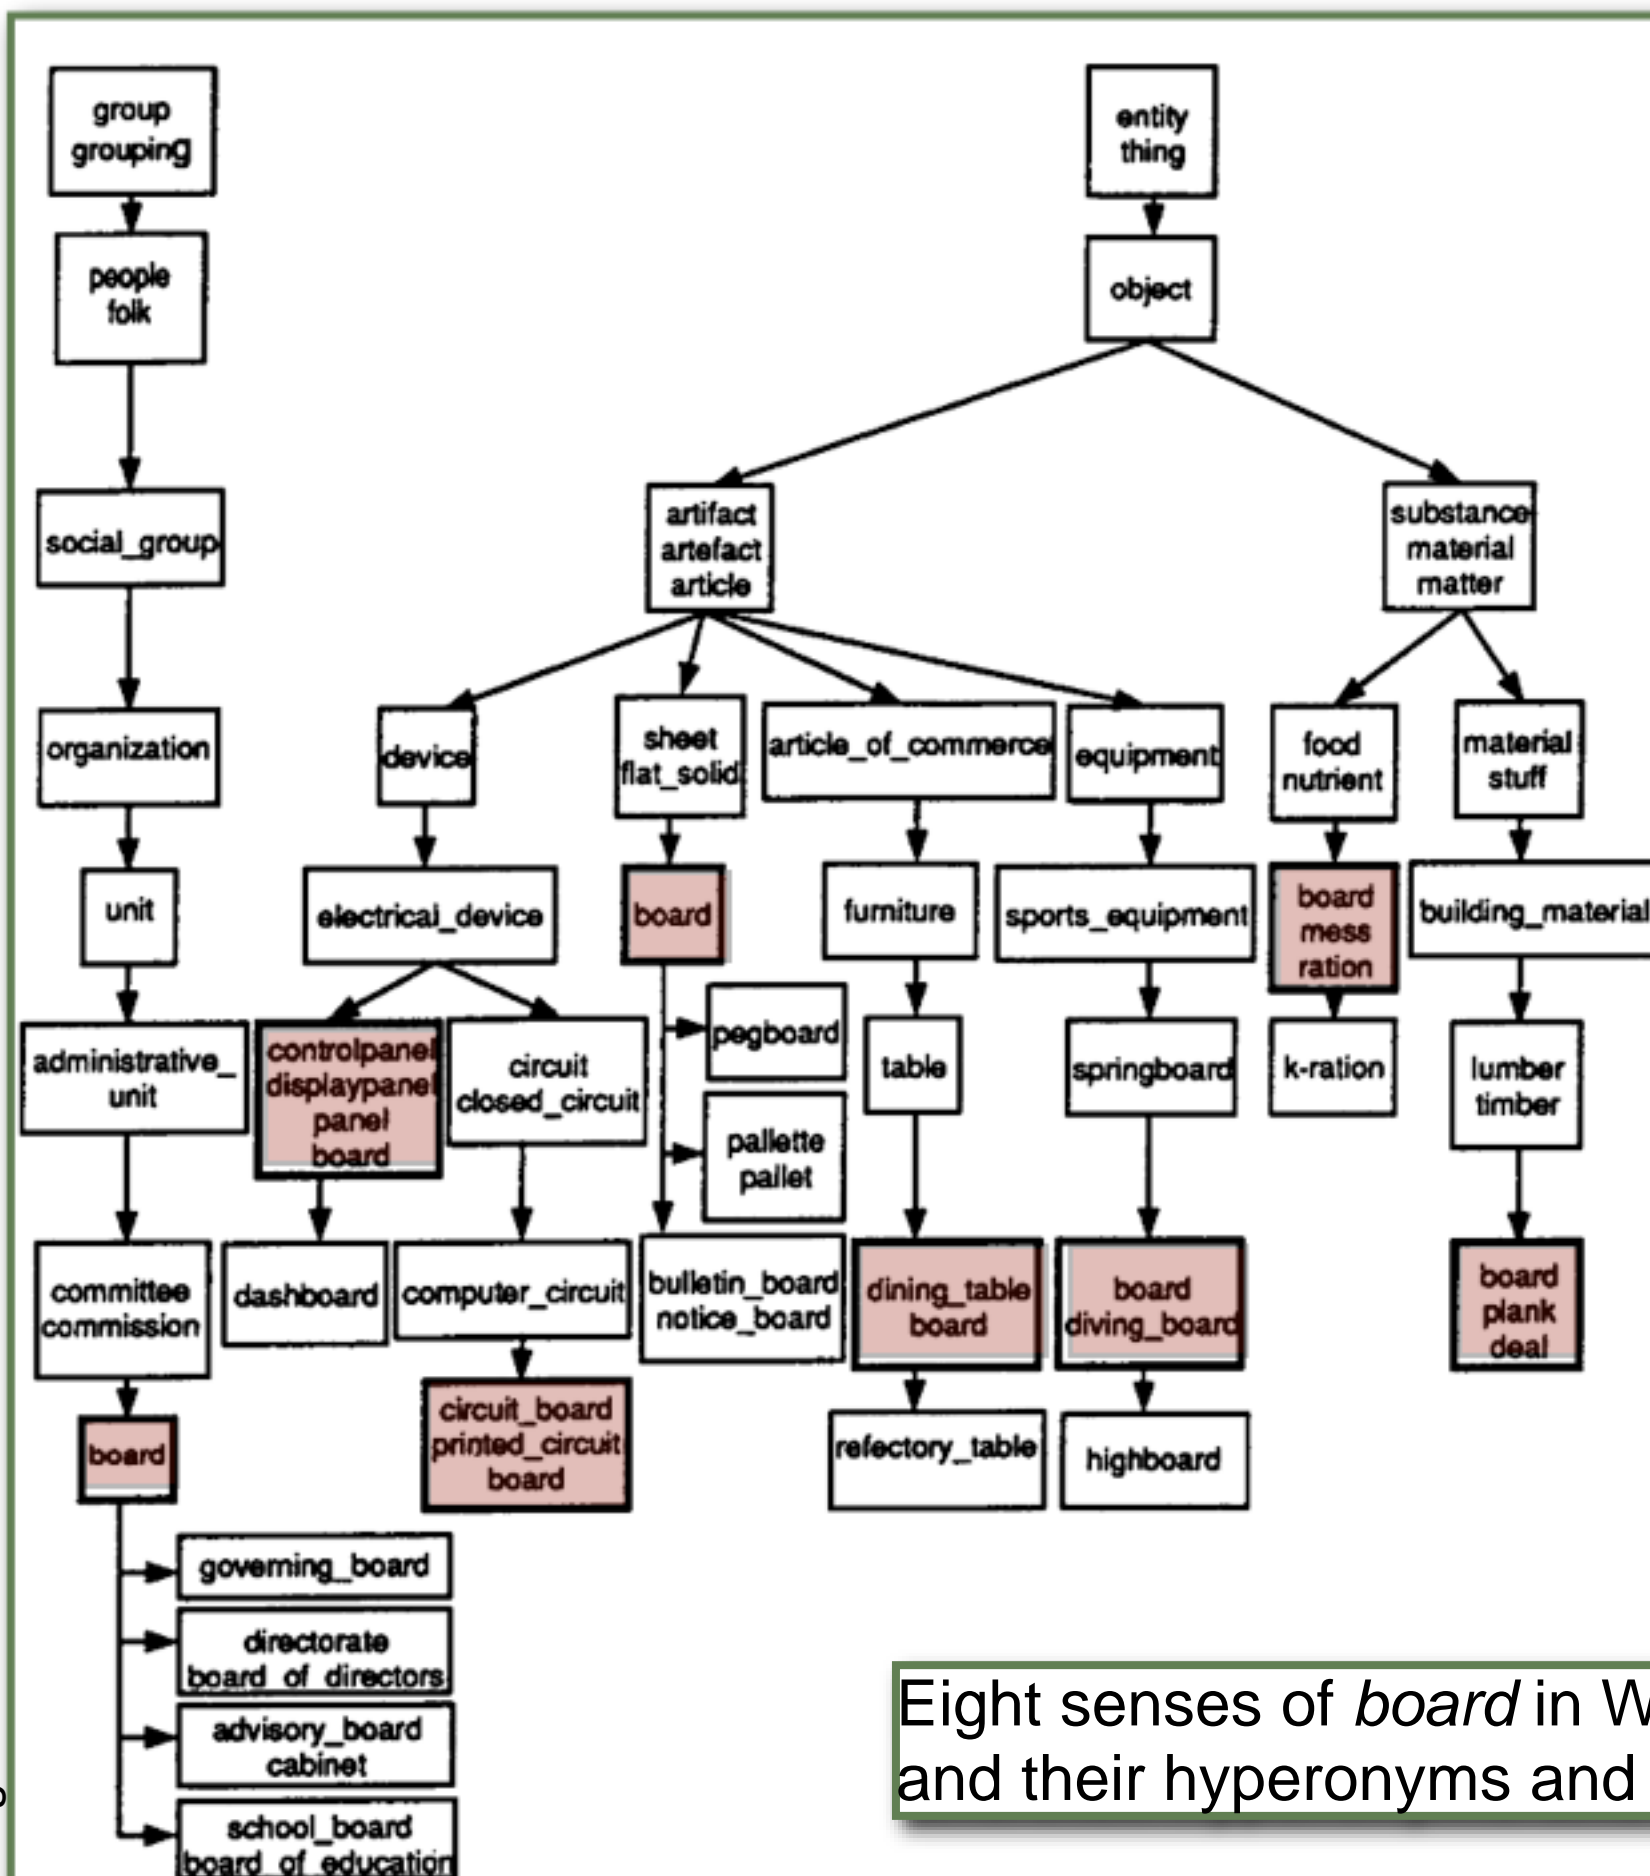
group grouping

people folk

social_group

organization

unit

administrative_unit

committee commission

board

governing_board

directorate board_of_directors

advisory_board cabinet

school_board board_of_education

entity thing

object

artifact artefact article

substance material matter

device

electrical_device

controlpanel displaypanel panel board

dashboard

circuit closed_circuit

computer_circuit

circuit_board printed_circuit board

sheet flat_solid

board

pegboard

pallette pallet

bulletin_board notice_board

article_of_commerce

furniture

table

dining_table board

refectory_table

equipment

sports_equipment

springboard

board diving_board

highboard

food nutrient

board mess ration

k-ration

material stuff

building_material

lumber timber

board plank deal

Eight senses of *board* in W
and their hyperonyms and